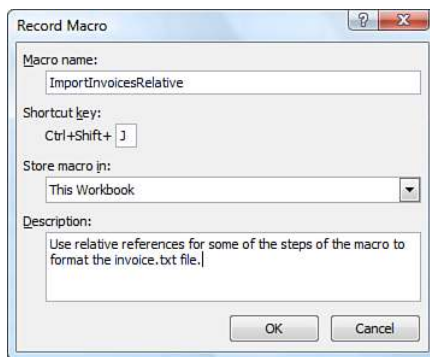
Record Macro

?

X

Macro name:

ImportInvoicesRelative

Shortcut key:

Ctrl+Shift+ J

Store macro in:

This Workbook

Description:

Use relative references for some of the steps of the macro to format the invoice.txt file.

OK

Cancel